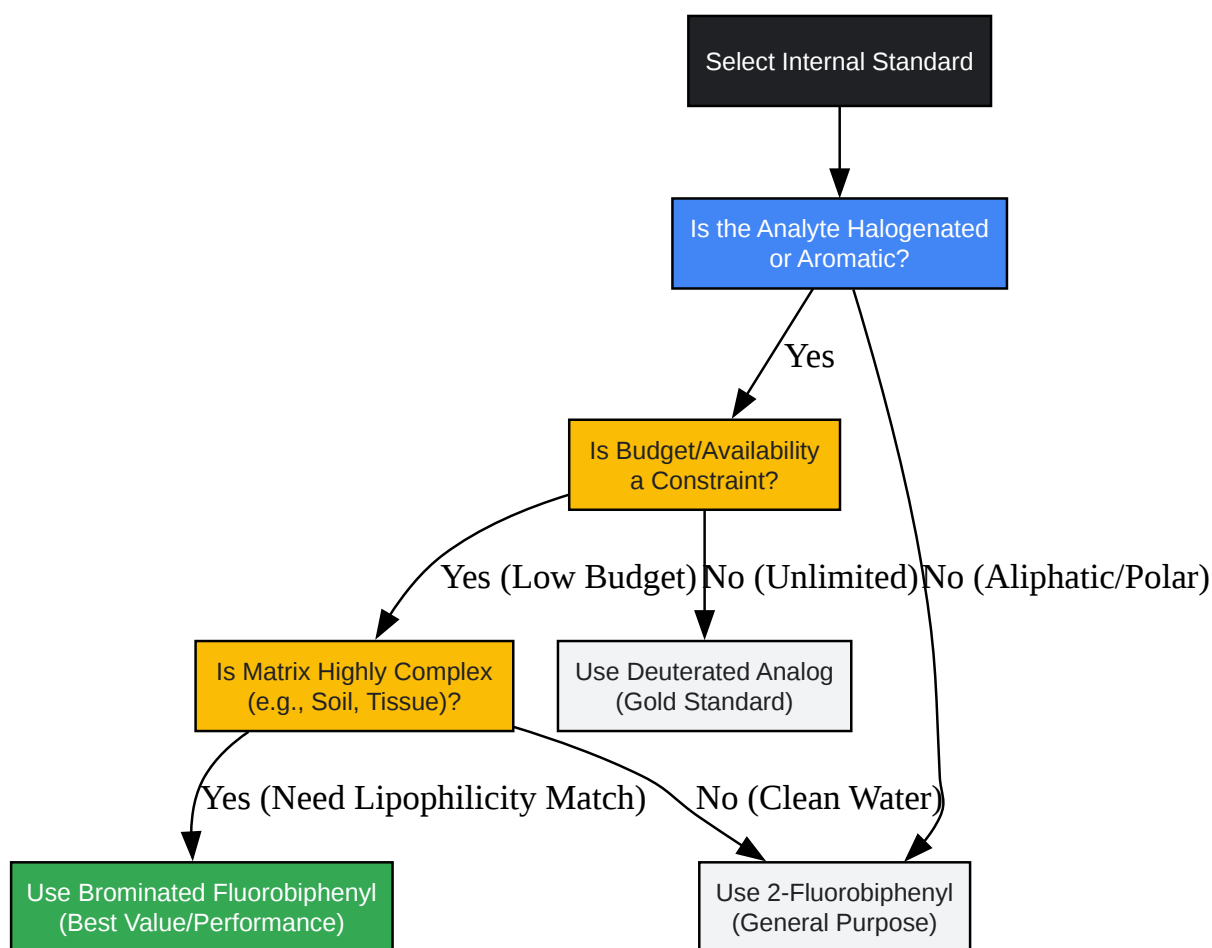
Select Internal Standard

Is the Analyte Halogenated or Aromatic?

Yes

Is Budget/Availability a Constraint?

Yes (Low Budget)

No (Unlimited)

No (Aliphatic/Polar)

Is Matrix Highly Complex (e.g., Soil, Tissue)?

Use Deuterated Analog (Gold Standard)

Yes (Need Lipophilicity Match)

No (Clean Water)

Use Brominated Fluorobiphenyl (Best Value/Performance)

Use 2-Fluorobiphenyl (General Purpose)